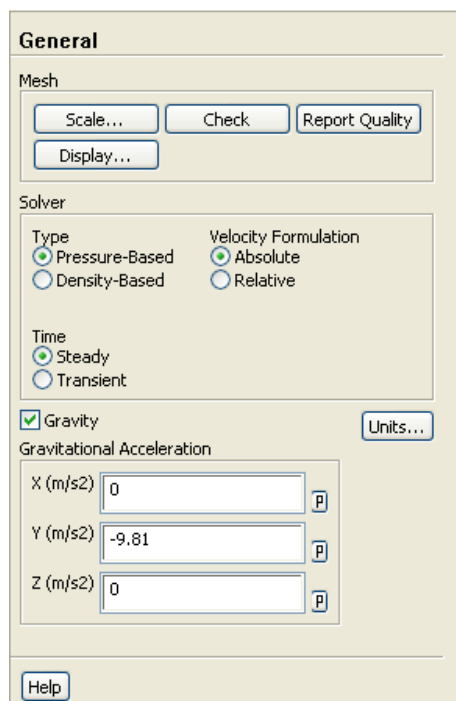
General

Mesh

Scale... Check Report Quality

Display...

Solver

Type
Pressure-Based
Density-Based

Velocity Formulation
Absolute
Relative

Time
Steady
Transient

Gravity

Units...

Gravitational Acceleration

X (m/s2) 0 P

Y (m/s2) -9.81 P

Z (m/s2) 0 P

Help